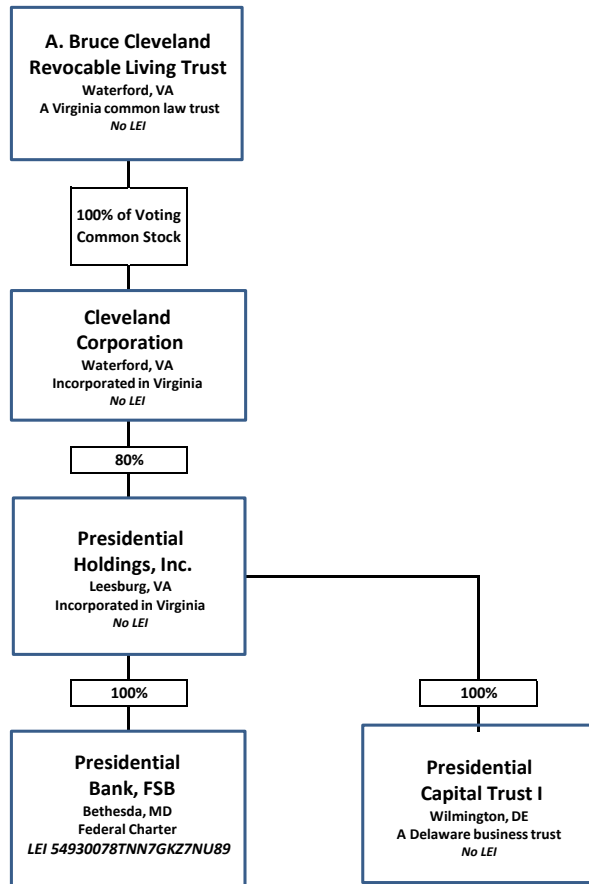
A. Bruce Cleveland Revocable Living Trust
Waterford, VA
A Virginia common law trust
No LEI

100% of Voting Common Stock

Cleveland Corporation
Waterford, VA
Incorporated in Virginia
No LEI

80%

Presidential Holdings, Inc.
Leesburg, VA
Incorporated in Virginia
No LEI

100%

Presidential Bank, FSB
Bethesda, MD
Federal Charter
LEI 54930078TNN7GKZ7NU89

100%

Presidential Capital Trust I
Wilmington, DE
A Delaware business trust
No LEI